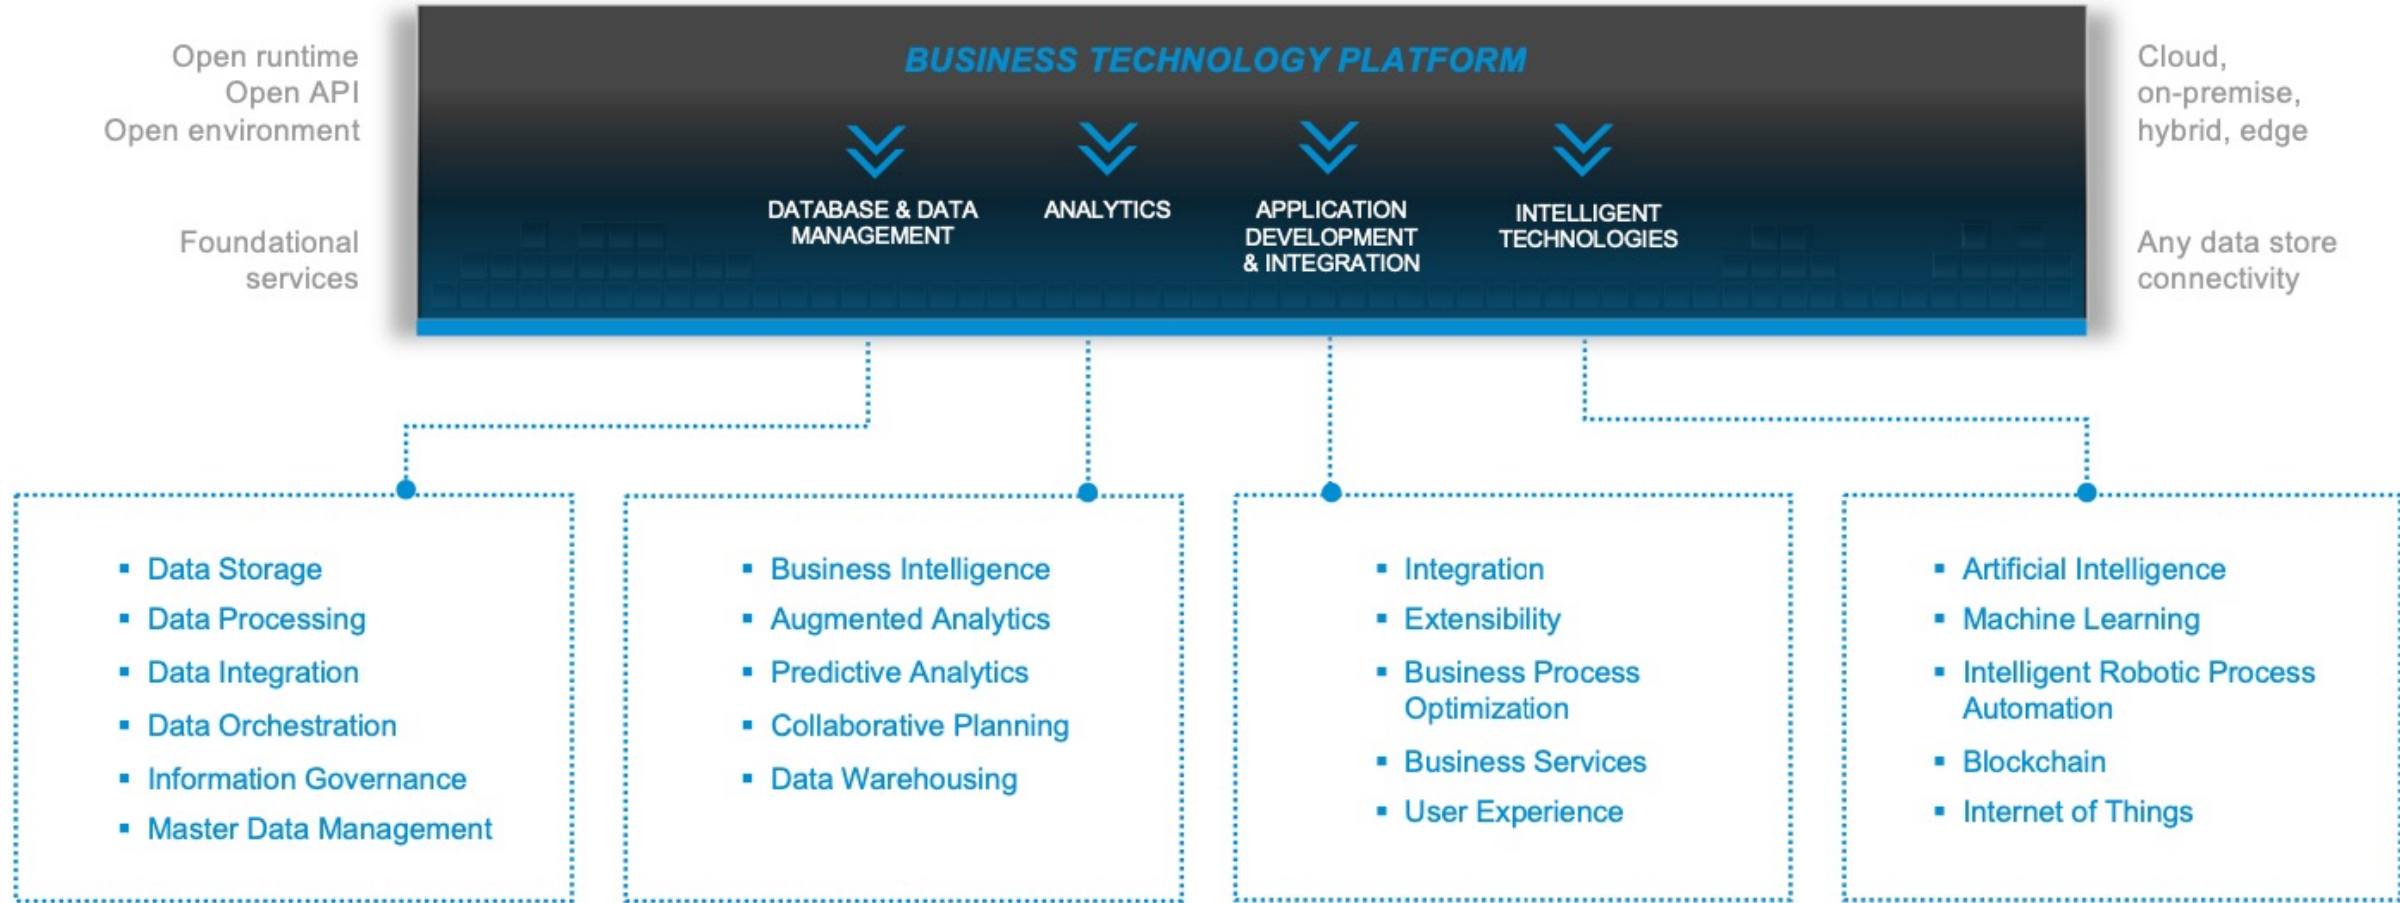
Open runtime
Open API
Open environment

Foundational services

BUSINESS TECHNOLOGY PLATFORM

DATABASE & DATA MANAGEMENT

ANALYTICS

APPLICATION DEVELOPMENT & INTEGRATION

INTELLIGENT TECHNOLOGIES

Cloud, on-premise, hybrid, edge

Any data store connectivity

▪ Data Storage
▪ Data Processing
▪ Data Integration
▪ Data Orchestration
▪ Information Governance
▪ Master Data Management

▪ Business Intelligence
▪ Augmented Analytics
▪ Predictive Analytics
▪ Collaborative Planning
▪ Data Warehousing

▪ Integration
▪ Extensibility
▪ Business Process Optimization
▪ Business Services
▪ User Experience

▪ Artificial Intelligence
▪ Machine Learning
▪ Intelligent Robotic Process Automation
▪ Blockchain
▪ Internet of Things